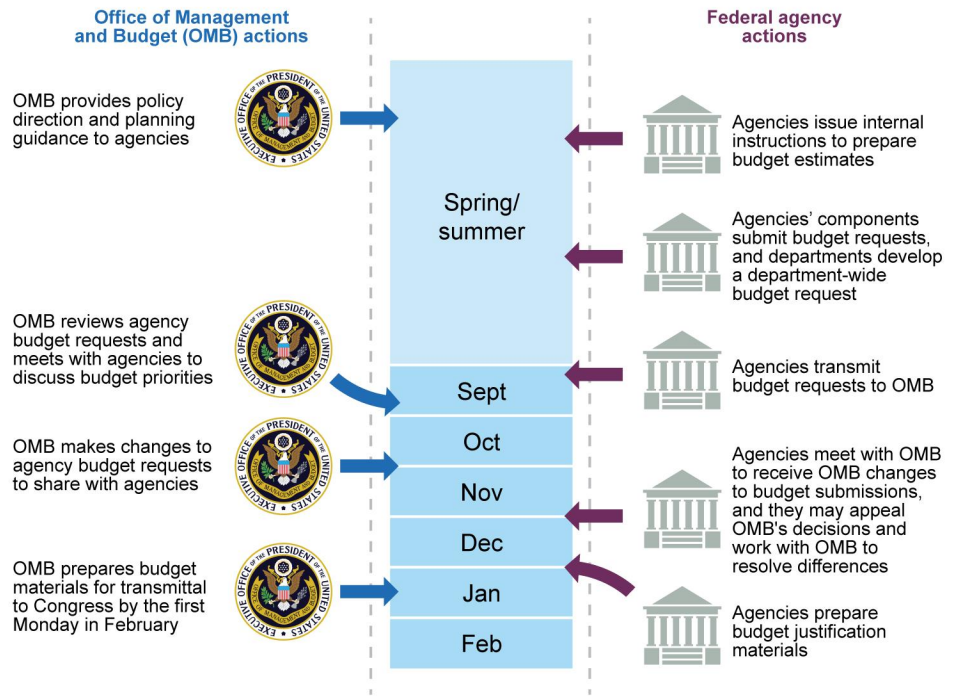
Office of Management and Budget (OMB) actions

Federal agency actions

OMB provides policy direction and planning guidance to agencies

EXECUTIVE OFFICE OF THE PRESIDENT OF THE UNITED STATES

Agencies issue internal instructions to prepare budget estimates

Spring/ summer

Agencies' components submit budget requests, and departments develop a department-wide budget request

OMB reviews agency budget requests and meets with agencies to discuss budget priorities

EXECUTIVE OFFICE OF THE PRESIDENT OF THE UNITED STATES

Agencies transmit budget requests to OMB

Sept

Oct

OMB makes changes to agency budget requests to share with agencies

EXECUTIVE OFFICE OF THE PRESIDENT OF THE UNITED STATES

Nov

Agencies meet with OMB to receive OMB changes to budget submissions, and they may appeal OMB's decisions and work with OMB to resolve differences

Dec

OMB prepares budget materials for transmittal to Congress by the first Monday in February

EXECUTIVE OFFICE OF THE PRESIDENT OF THE UNITED STATES

Jan

Agencies prepare budget justification materials

Feb